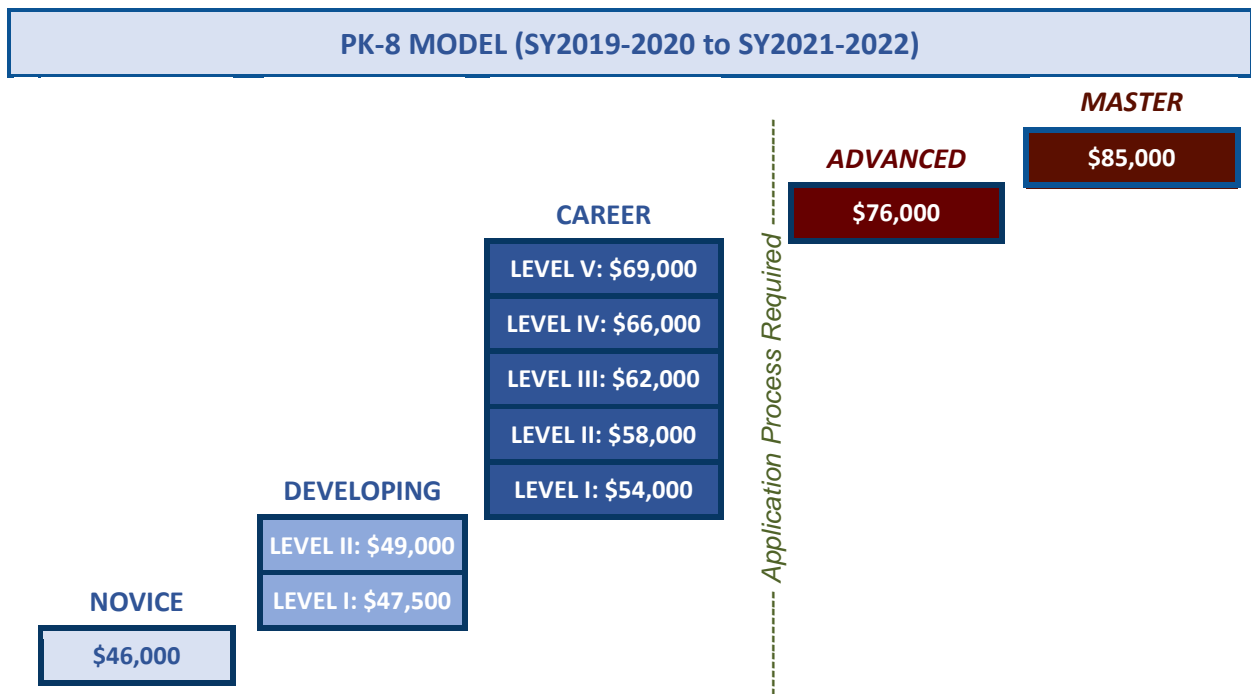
PK-8 MODEL (SY2019-2020 to SY2021-2022)

NOVICE

$46,000

DEVELOPING

LEVEL II: $49,000

LEVEL I: $47,500

CAREER

LEVEL V: $69,000

LEVEL IV: $66,000

LEVEL III: $62,000

LEVEL II: $58,000

LEVEL I: $54,000

Application Process Required

ADVANCED

$76,000

MASTER

$85,000